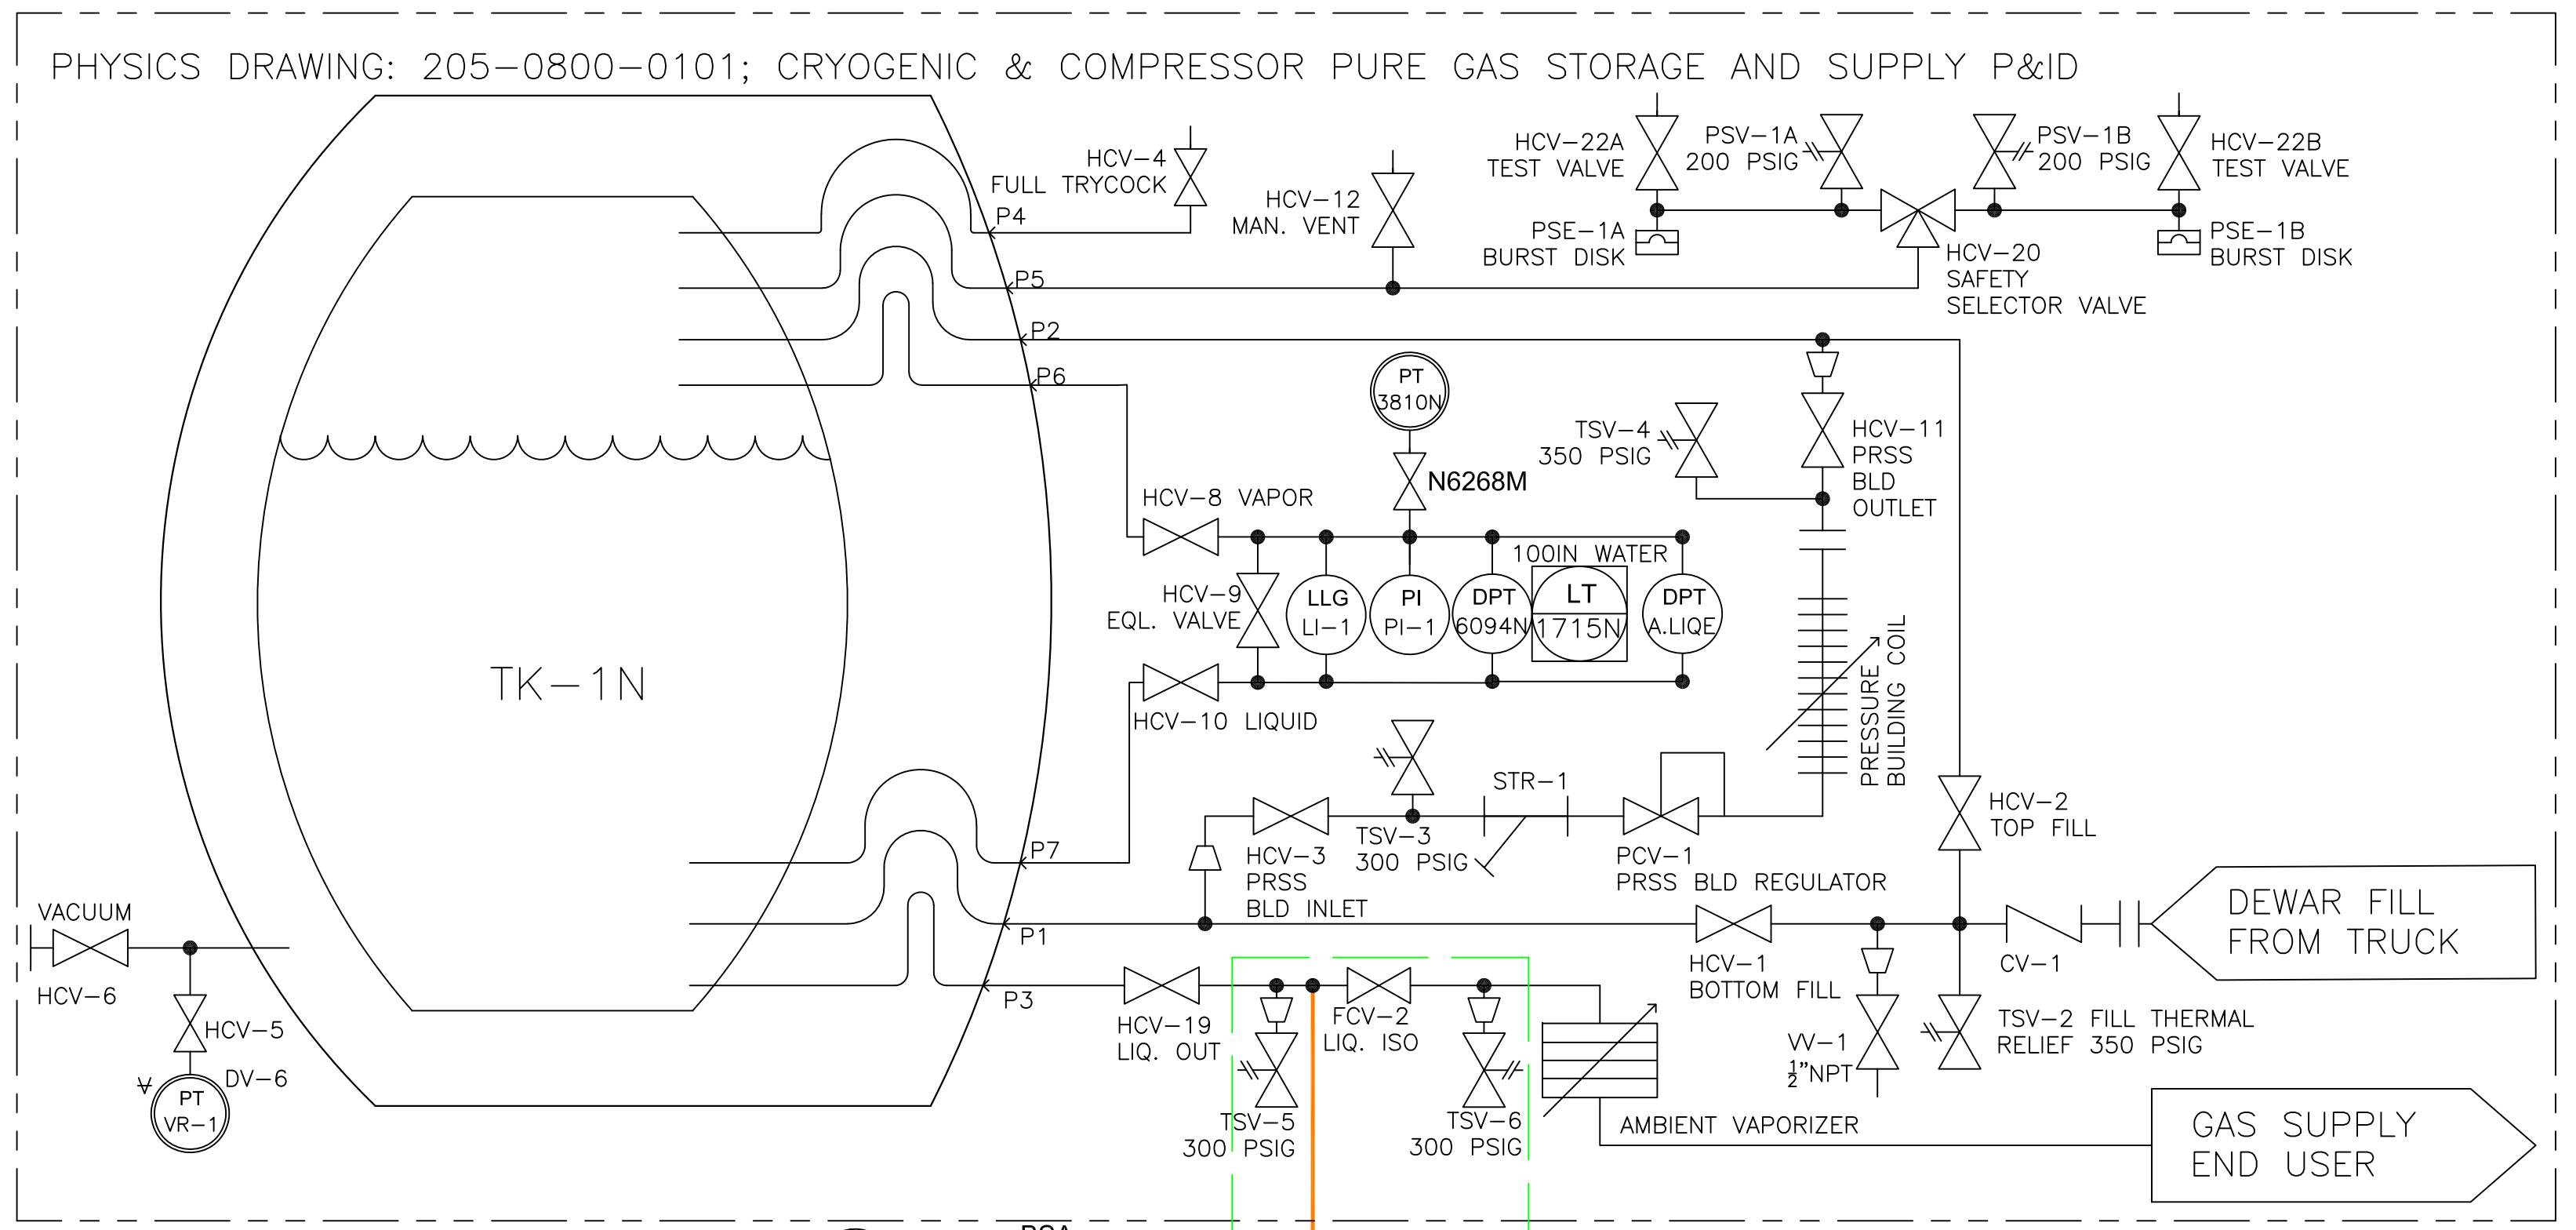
PHYSICS DRAWING: 205–0800–0101; CRYOGENIC & COMPRESSOR PURE GAS STORAGE AND SUPPLY P&ID

HCV–4
FULL TRYCOCK

P4

HCV–12
MAN. VENT

HCV–22A
TEST VALVE

PSV–1A
200 PSIG

PSV–1B
200 PSIG

HCV–22B
TEST VALVE

PSE–1A
BURST DISK

HCV–20
SAFETY
SELECTOR VALVE

PSE–1B
BURST DISK

P5

P2

P6

PT
3810N

TSV–4
350 PSIG

HCV–11
PRSS
BLD
OUTLET

N6268M

HCV–8 VAPOR

100IN WATER

HCV–9
EQL. VALVE

LLG
LI–1

PI
PI–1

DPT
6094N

LT
1715N

DPT
A.LIQE

TK–1N

HCV–10 LIQUID

PRESSURE
BUILDING COIL

STR–1

TSV–3
300 PSIG

HCV–2
TOP FILL

P7

HCV–3
PRSS
BLD INLET

PCV–1
PRSS BLD REGULATOR

VACUUM

P1

DEWAR FILL
FROM TRUCK

HCV–6

HCV–1
BOTTOM FILL

CV–1

P3

HCV–5

HCV–19
LIQ. OUT

FCV–2
LIQ. ISO

VV–1
$\frac{1}{2}$"NPT

TSV–2 FILL THERMAL
RELIEF 350 PSIG

DV–6

PT
VR–1

TSV–5
300 PSIG

TSV–6
300 PSIG

AMBIENT VAPORIZER

GAS SUPPLY
END USER